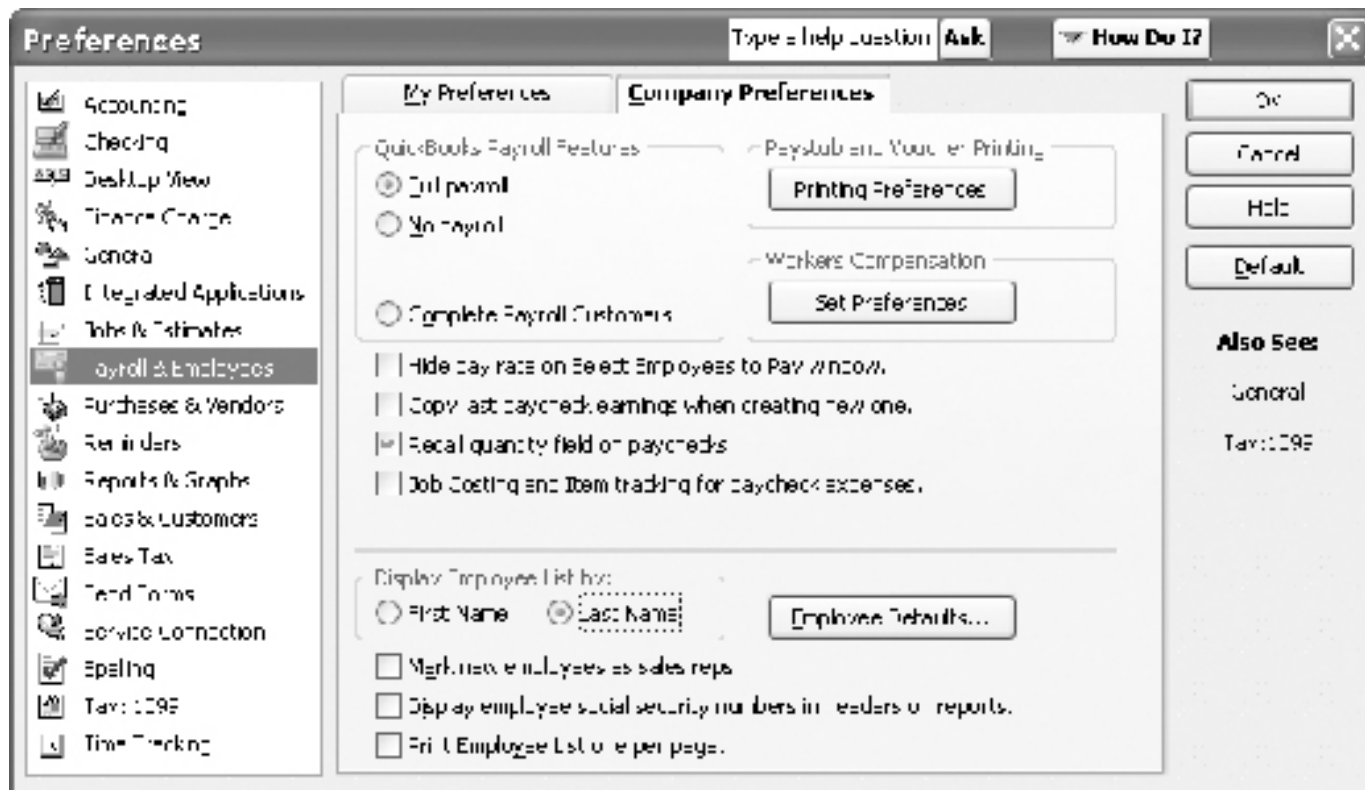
Preferences

Type a help question Ask

How Do I?

Accounting
Checking
Desktop View
Finance Charge
General
Integrated Applications
Jobs & Estimates
Payroll & Employees
Purchases & Vendors
Reminders
Reports & Graphs
Sales & Customers
Sales Tax
Send Forms
Service Connection
Spelling
Tax: 1099
Time Tracking

My Preferences

Company Preferences

QuickBooks Payroll Features
Full payroll
No payroll
Complete Payroll Customers

Paystub and Voucher Printing
Printing Preferences

Workers Compensation
Set Preferences

Hide pay rate on Select Employees to Pay window.
Copy last paycheck earnings when creating new one.
Recall quantity field on paychecks
Job Costing and Item tracking for paycheck expenses.

Display Employee List by:
First Name
Last Name

Employee Defaults...

Mark new employees as sales reps
Display employee social security numbers in headers on reports.
Print Employee List one per page.

OK
Cancel
Help
Default

Also See:
General
Tax:1099